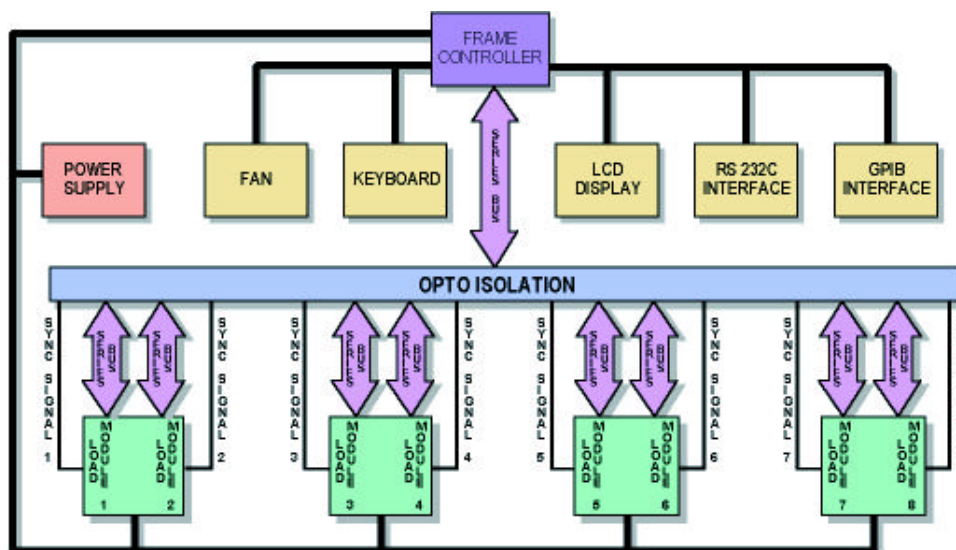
FRAME CONTROLLER

POWER SUPPLY

FAN

KEYBOARD

SERIES BUS

LCD DISPLAY

RS 232C INTERFACE

GPIB INTERFACE

OPTO ISOLATION

SYNC SIGNAL 1

SERIES BUS

SERIES BUS

SYNC SIGNAL 2

LOAD MODULE 1

LOAD MODULE 2

SYNC SIGNAL 3

SERIES BUS

SERIES BUS

SYNC SIGNAL 4

LOAD MODULE 3

LOAD MODULE 4

SYNC SIGNAL 5

SERIES BUS

SERIES BUS

SYNC SIGNAL 6

LOAD MODULE 5

LOAD MODULE 6

SYNC SIGNAL 7

SERIES BUS

SERIES BUS

LOAD MODULE 7

LOAD MODULE 8